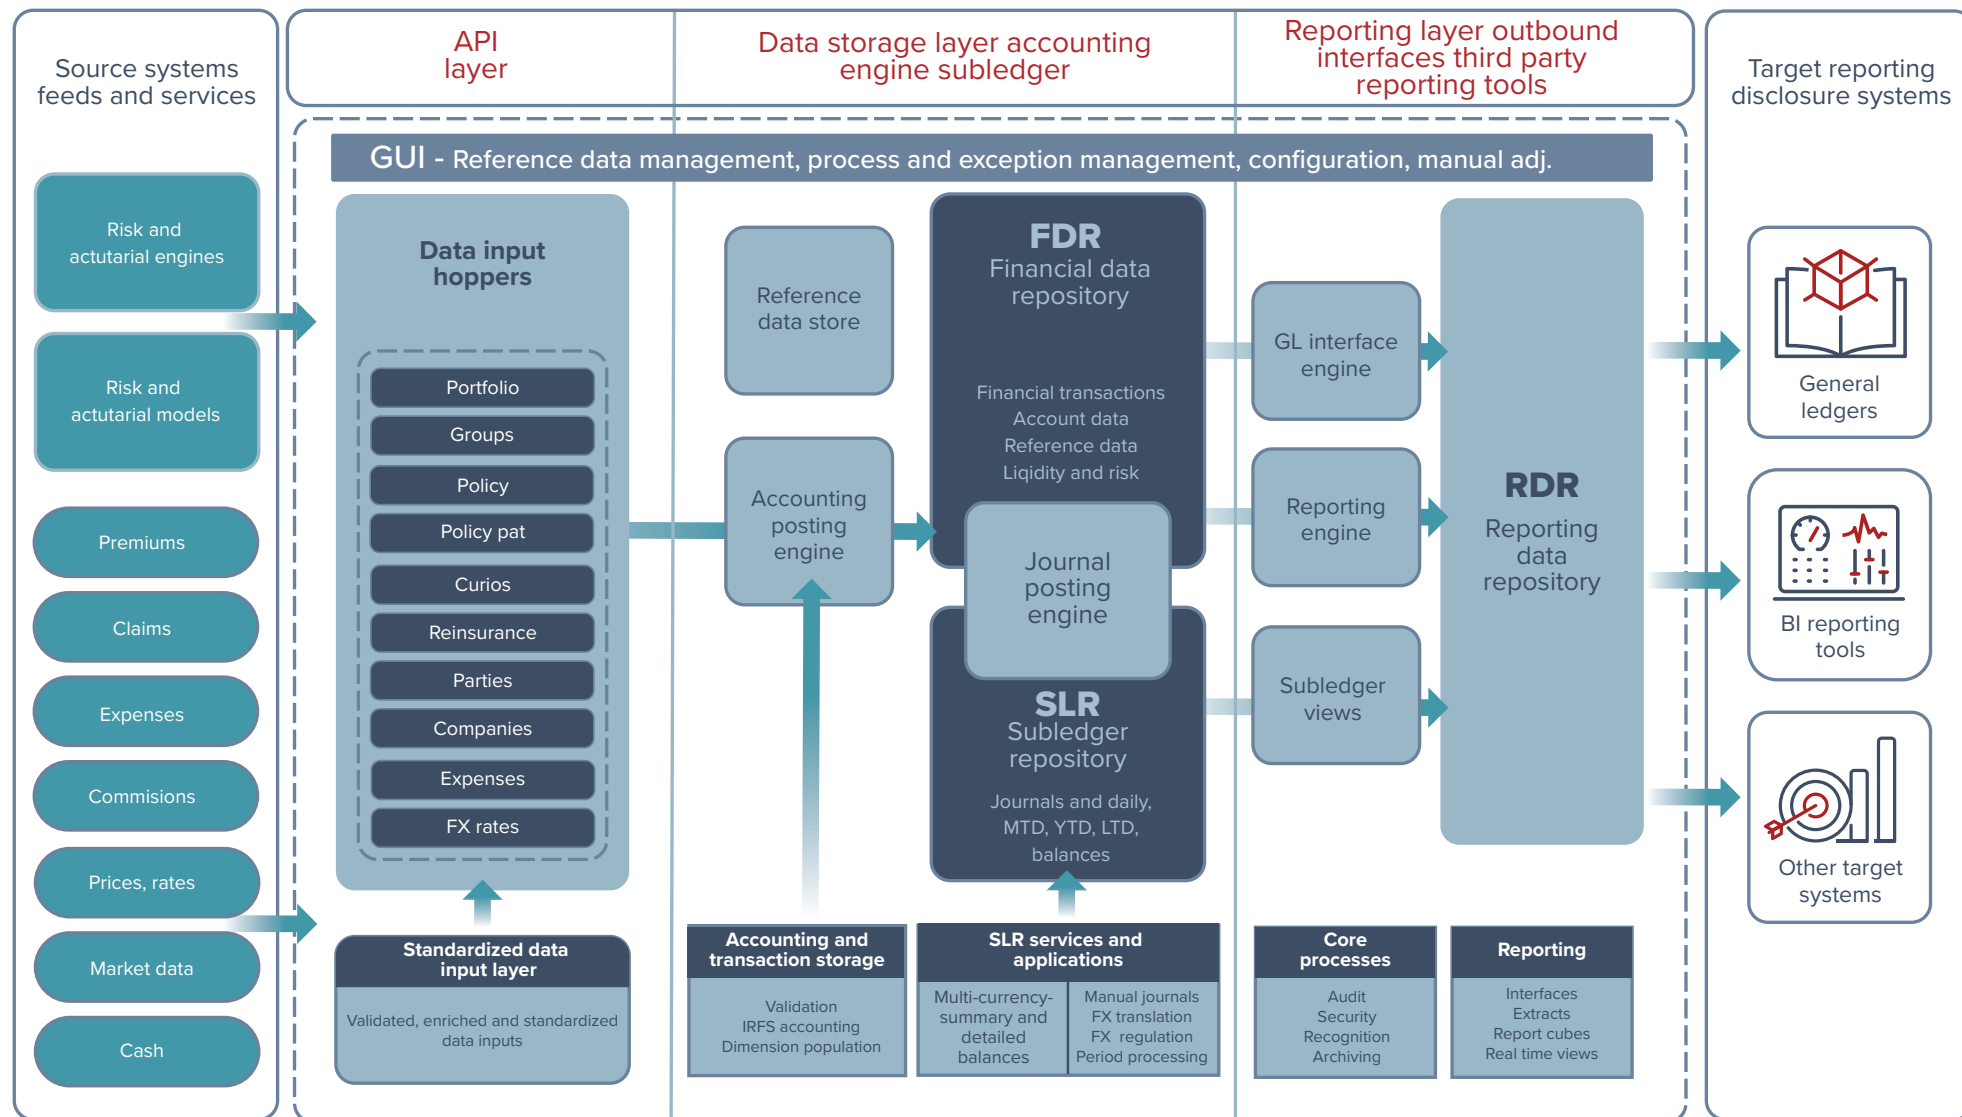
Source systems feeds and services

API layer

Data storage layer accounting engine subledger

Reporting layer outbound interfaces third party reporting tools

Target reporting disclosure systems

GUI - Reference data management, process and exception management, configuration, manual adj.

Risk and actutarial engines

Risk and actutarial models

Premiums

Claims

Expenses

Commisions

Prices, rates

Market data

Cash

Data input hoppers

Portfolio

Groups

Policy

Policy pat

Curios

Reinsurance

Parties

Companies

Expenses

FX rates

Reference data store

Accounting posting engine

FDR
Financial data repository

Financial transactions
Account data
Reference data
Liqidity and risk

Journal posting engine

SLR
Subledger repository

Journals and daily, MTD, YTD, LTD, balances

GL interface engine

Reporting engine

Subledger views

RDR
Reporting data repository

General ledgers

BI reporting tools

Other target systems

Standardized data input layer
Validated, enriched and standardized data inputs

Accounting and transaction storage
Validation
IRFS accounting
Dimension population

SLR services and applications
Multi-currency-summary and detailed balances
Manual journals
FX translation
FX regulation
Period processing

Core processes
Audit
Security
Recognition
Archiving

Reporting
Interfaces
Extracts
Report cubes
Real time views